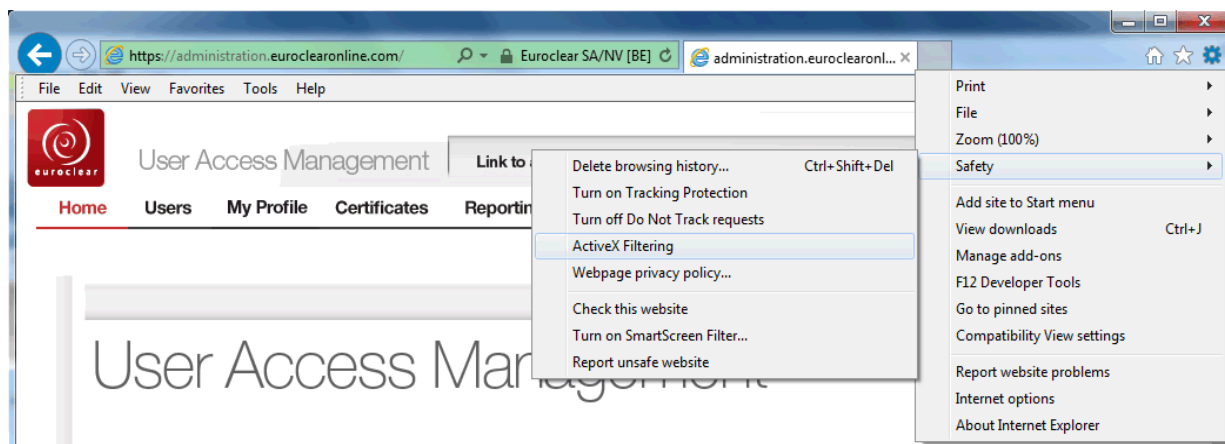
https://administration.euroclearonline.com/
Euroclear SA/NV [BE]
administration.euroclearonl... ×

File Edit View Favorites Tools Help

euroclear

User Access Management

Link to

Home Users My Profile Certificates Reportin

User Access Management

Delete browsing history... Ctrl+Shift+Del
Turn on Tracking Protection
Turn off Do Not Track requests
ActiveX Filtering
Webpage privacy policy...
Check this website
Turn on SmartScreen Filter...
Report unsafe website

Print
File
Zoom (100%)
Safety
Add site to Start menu
View downloads Ctrl+J
Manage add-ons
F12 Developer Tools
Go to pinned sites
Compatibility View settings
Report website problems
Internet options
About Internet Explorer